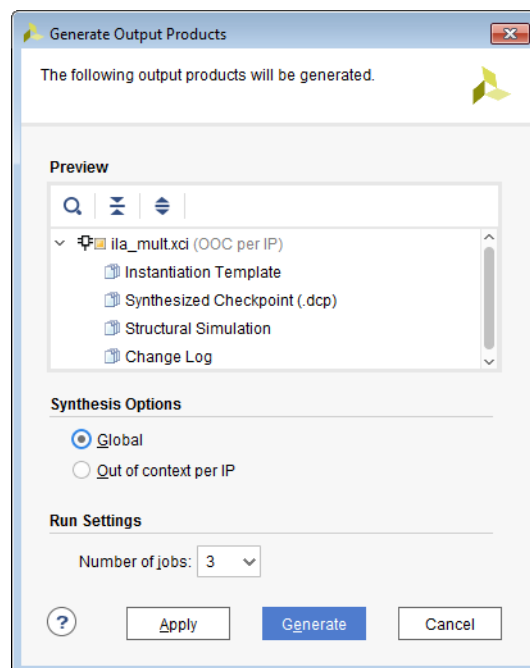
Generate Output Products

The following output products will be generated.

Preview

ila_mult.xci (OOC per IP)
Instantiation Template
Synthesized Checkpoint (.dcp)
Structural Simulation
Change Log

Synthesis Options

Global
Out of context per IP

Run Settings

Number of jobs: 3

?
Apply
Generate
Cancel